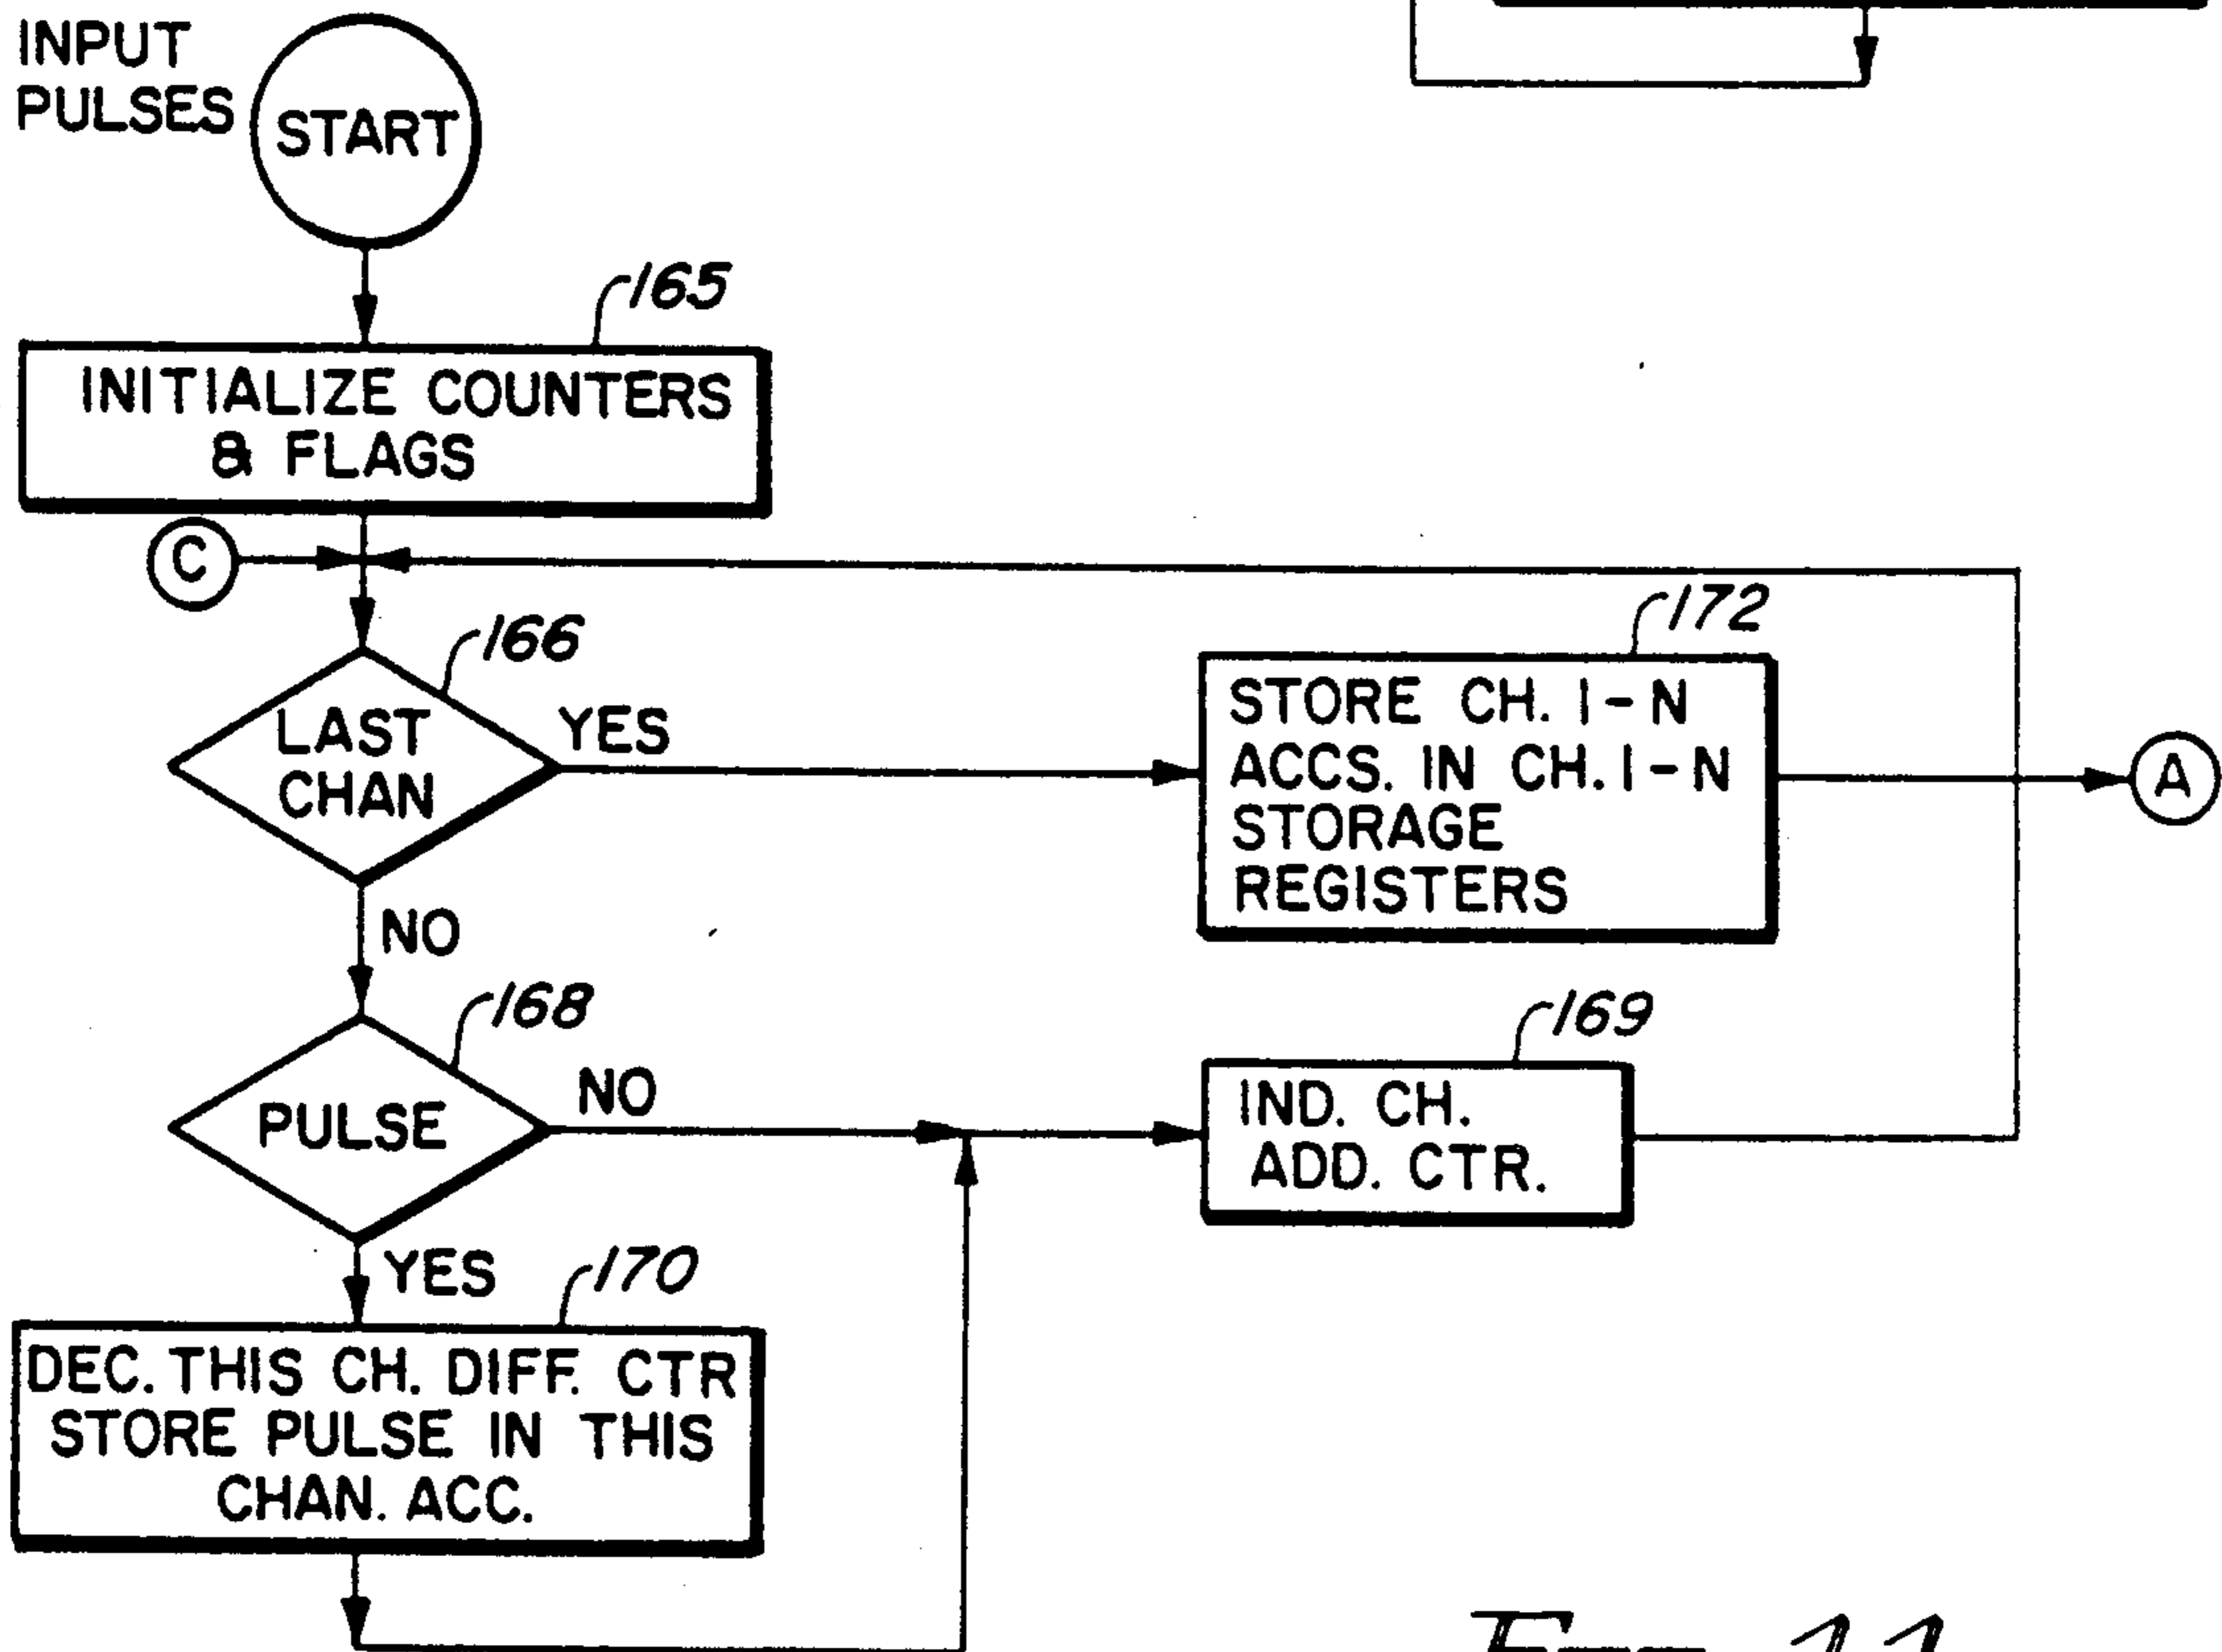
INPUT PULSES

START

165

INITIALIZE COUNTERS & FLAGS

C

166

LAST CHAN

YES

172

STORE CH. 1-N ACCS. IN CH. 1-N STORAGE REGISTERS

A

NO

168

PULSE

NO

169

IND. CH. ADD. CTR.

YES

170

DEC. THIS CH. DIFF. CTR STORE PULSE IN THIS CHAN. ACC.

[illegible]